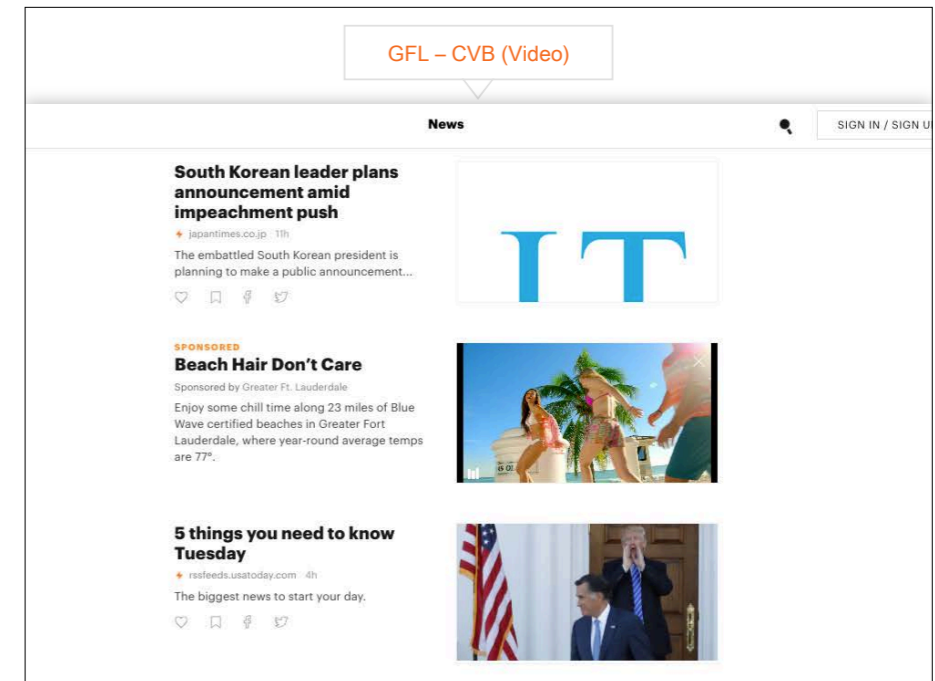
GFL – CVB (Video)

News

SIGN IN / SIGN U

South Korean leader plans announcement amid impeachment push

japantimes.co.jp 11h

The embattled South Korean president is planning to make a public announcement...

JT

SPONSORED

Beach Hair Don't Care

Sponsored by Greater Ft. Lauderdale

Enjoy some chill time along 23 miles of Blue Wave certified beaches in Greater Fort Lauderdale, where year-round average temps are 77°.

5 things you need to know Tuesday

rssfeeds.usatoday.com 4h

The biggest news to start your day.